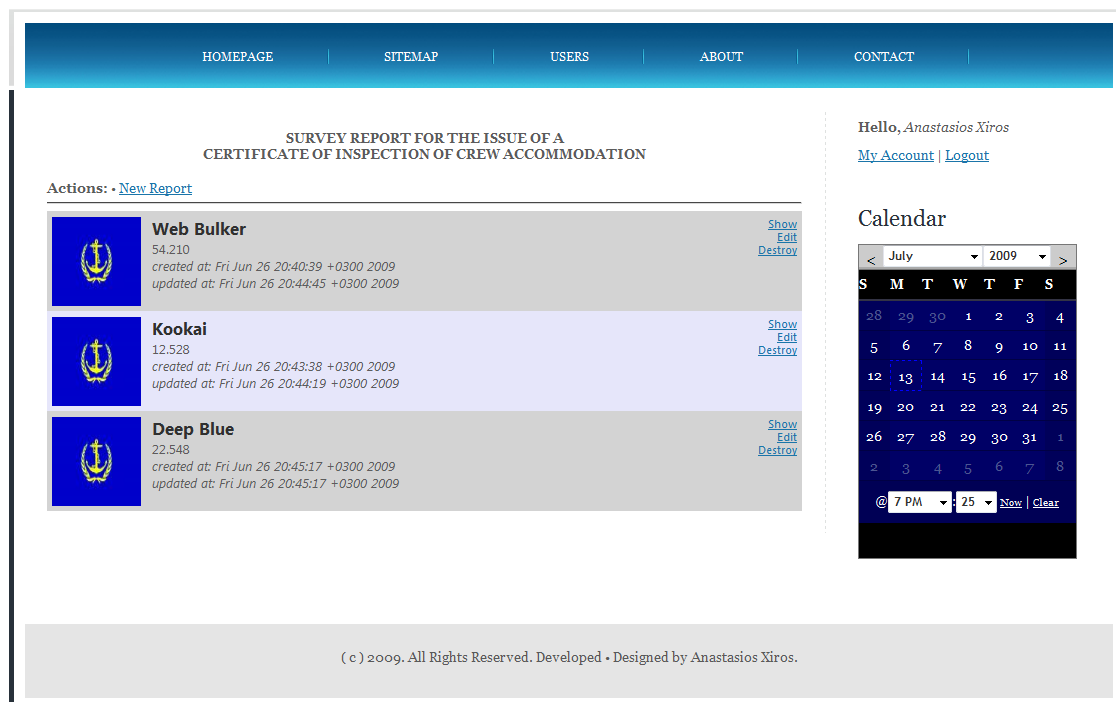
HOMEPAGE SITEMAP USERS ABOUT CONTACT

SURVEY REPORT FOR THE ISSUE OF A
CERTIFICATE OF INSPECTION OF CREW ACCOMMODATION

Actions: • New Report

Web Bulker
54.210
created at: Fri Jun 26 20:40:39 +0300 2009
updated at: Fri Jun 26 20:44:45 +0300 2009
Show
Edit
Destroy

Kookai
12.528
created at: Fri Jun 26 20:43:38 +0300 2009
updated at: Fri Jun 26 20:44:19 +0300 2009
Show
Edit
Destroy

Deep Blue
22.548
created at: Fri Jun 26 20:45:17 +0300 2009
updated at: Fri Jun 26 20:45:17 +0300 2009
Show
Edit
Destroy

Hello, Anastasios Xiros

My Account | Logout

Calendar

< July 2009 >

| S | M | T | W | T | F | S |
|---|---|---|---|---|---|---|
| 28 | 29 | 30 | 1 | 2 | 3 | 4 |
| 5 | 6 | 7 | 8 | 9 | 10 | 11 |
| 12 | 13 | 14 | 15 | 16 | 17 | 18 |
| 19 | 20 | 21 | 22 | 23 | 24 | 25 |
| 26 | 27 | 28 | 29 | 30 | 31 | 1 |
| 2 | 3 | 4 | 5 | 6 | 7 | 8 |

@ 7 PM : 25 Now | Clear

( c ) 2009. All Rights Reserved. Developed • Designed by Anastasios Xiros.